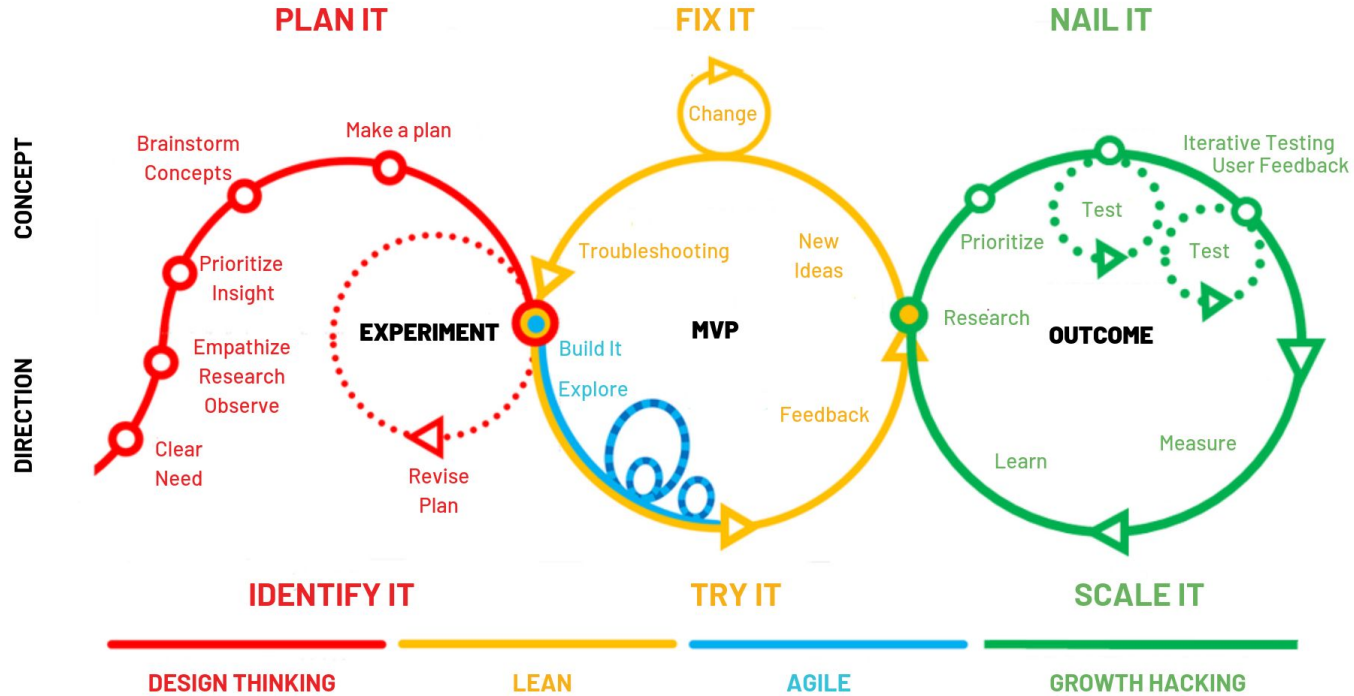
PLAN IT
FIX IT
NAIL IT

CONCEPT

DIRECTION

Brainstorm Concepts
Make a plan
Prioritize Insight
Empathize Research Observe
Clear Need
EXPERIMENT
Revise Plan

Change
Troubleshooting
New Ideas
MVP
Build It
Explore
Feedback

Iterative Testing User Feedback
Test
Test
Prioritize
Research
OUTCOME
Measure
Learn

IDENTIFY IT
TRY IT
SCALE IT

DESIGN THINKING
LEAN
AGILE
GROWTH HACKING